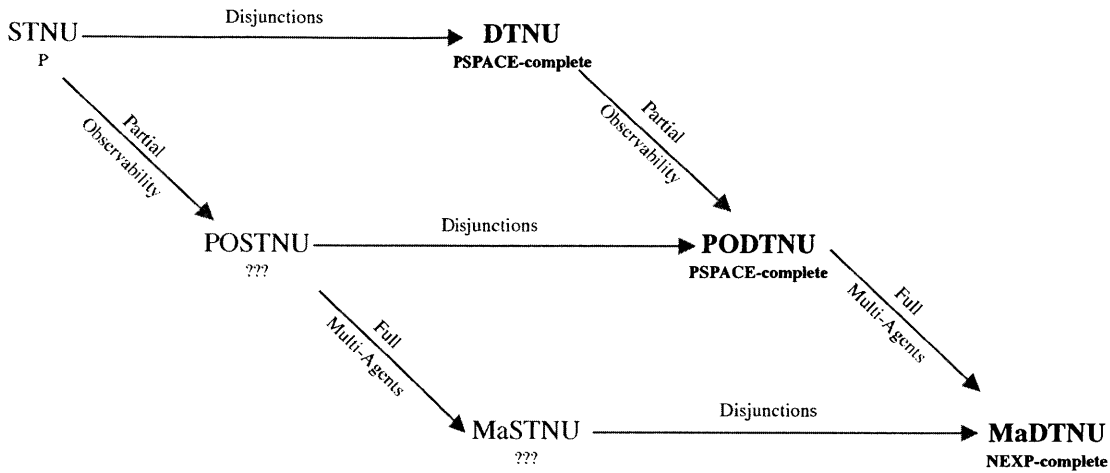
STNU
P

Disjunctions

DTNU
PSPACE-complete

Partial Observability

Partial Observability

POSTNU
???

Disjunctions

PODTNU
PSPACE-complete

Full Multi-Agents

Full Multi-Agents

MaSTNU
???

Disjunctions

MaDTNU
NEXP-complete